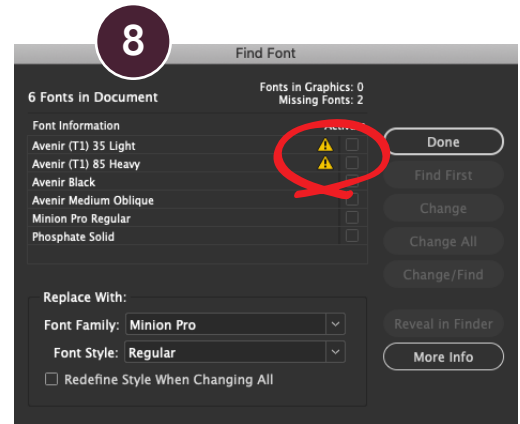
8

Find Font

6 Fonts in Document

Fonts in Graphics: 0
Missing Fonts: 2

| Font Information | Active |
|---|---|
| Avenir (T1) 35 Light | |
| Avenir (T1) 85 Heavy | |
| Avenir Black | |
| Avenir Medium Oblique | |
| Minion Pro Regular | |
| Phosphate Solid | |

Done

Find First

Change

Change All

Change/Find

Replace With:

Font Family: Minion Pro

Font Style: Regular

Redefine Style When Changing All

Reveal in Finder

More Info